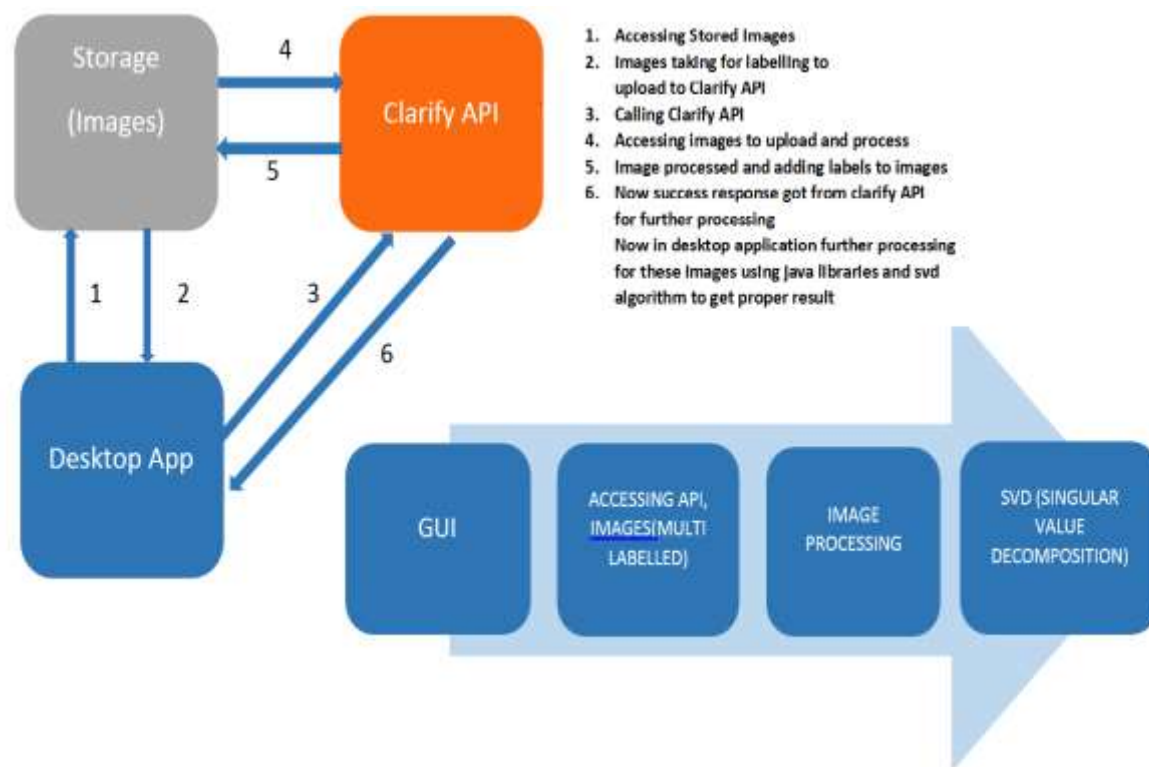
Storage
(Images)

4

Clarify API

5

1

2

3

6

Desktop App

1. Accessing Stored Images
2. Images taking for labelling to upload to Clarify API
3. Calling Clarify API
4. Accessing images to upload and process
5. Image processed and adding labels to images
6. Now success response got from clarify API for further processing
Now in desktop application further processing for these images using java libraries and svd algorithm to get proper result

GUI

ACCESSING API, IMAGES(MULTI LABELLED)

IMAGE PROCESSING

SVD (SINGULAR VALUE DECOMPOSITION)